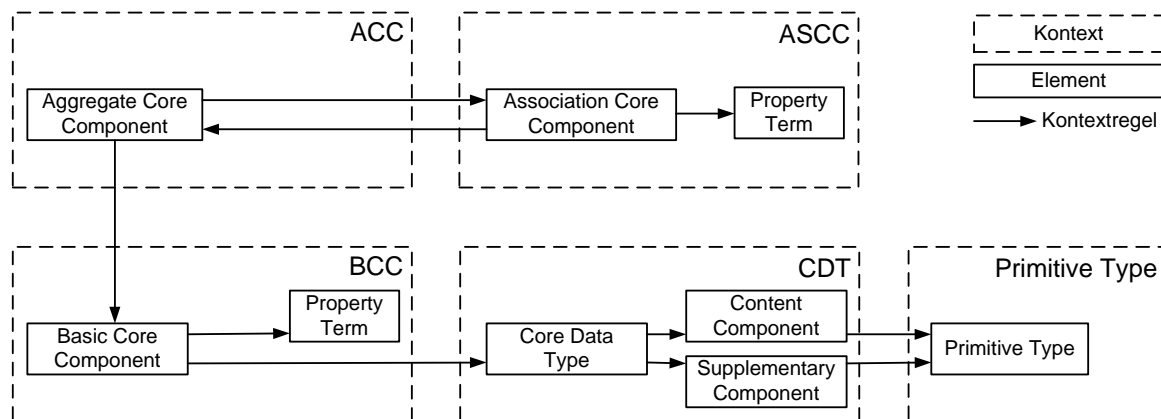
ACC

Aggregate Core Component

ASCC

Association Core Component

Property Term

Kontext

Element

Kontextregel

BCC

Basic Core Component

Property Term

CDT

Core Data Type

Content Component

Supplementary Component

Primitive Type

Primitive Type